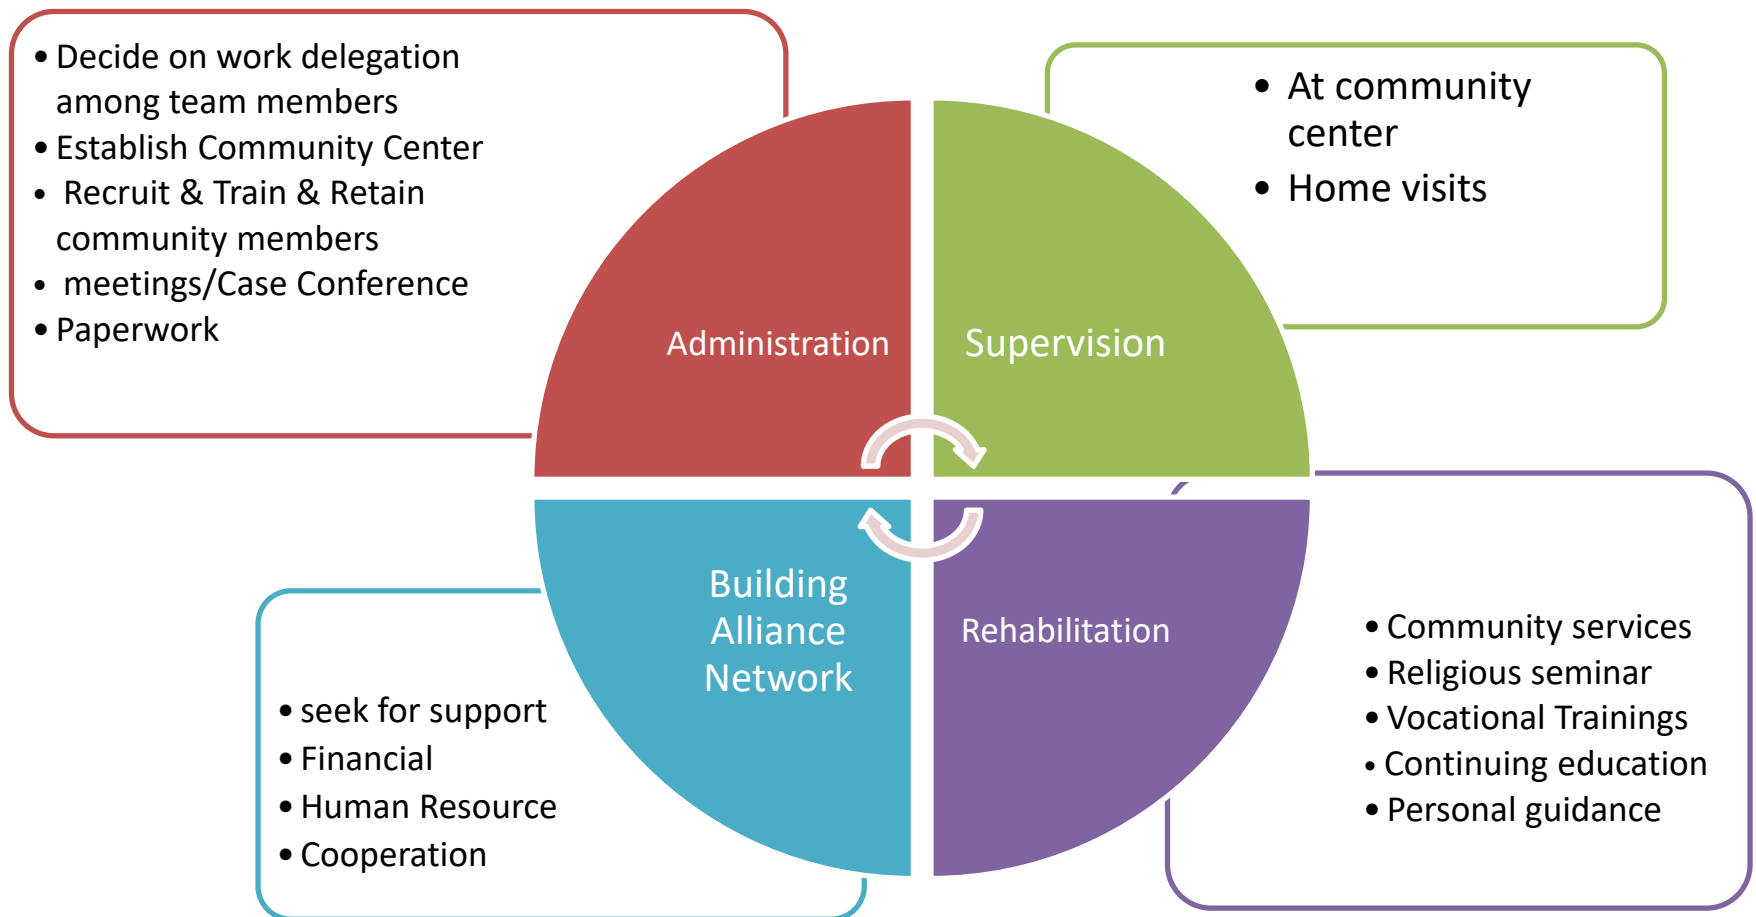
• Decide on work delegation among team members
• Establish Community Center
• Recruit & Train & Retain community members
• meetings/Case Conference
• Paperwork

• At community center
• Home visits

Administration

Supervision

Building Alliance Network

Rehabilitation

• seek for support
• Financial
• Human Resource
• Cooperation

• Community services
• Religious seminar
• Vocational Trainings
• Continuing education
• Personal guidance